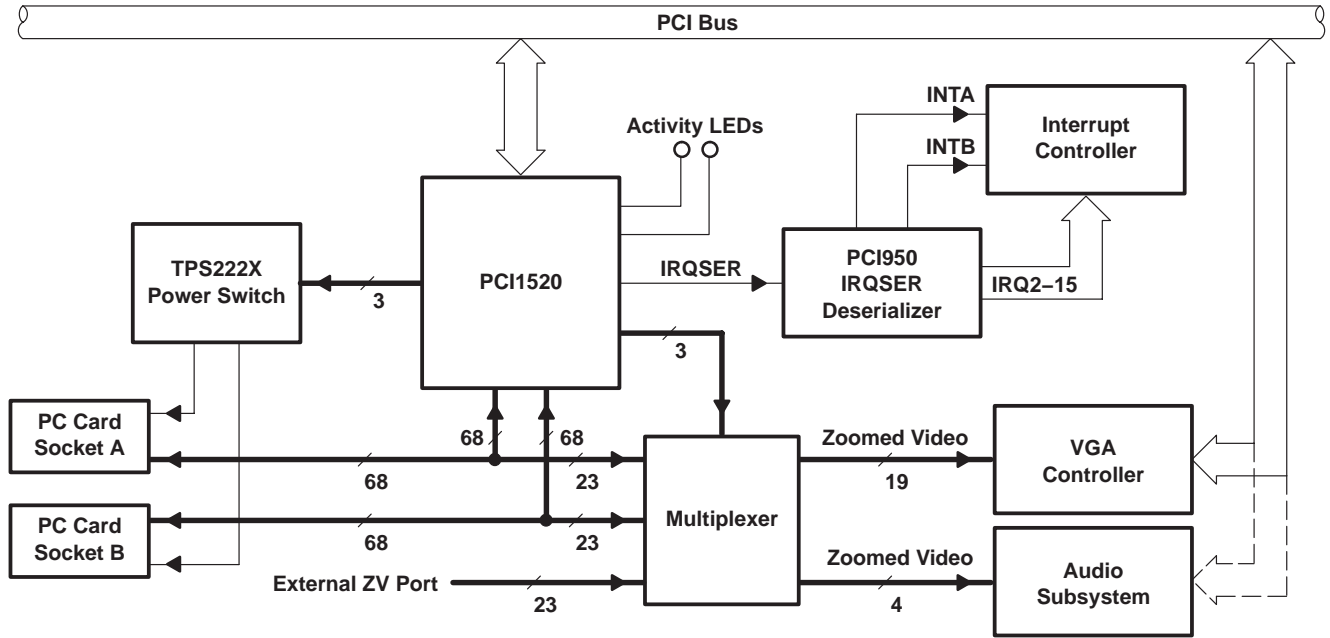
PCI Bus

Activity LEDs

INTA

INTB

Interrupt Controller

TPS222X Power Switch

3

PCI1520

IRQSER

PCI950 IRQSER Deserializer

IRQ2–15

3

PC Card Socket A

68

68

68

23

Zoomed Video

19

VGA Controller

PC Card Socket B

68

23

Multiplexer

Zoomed Video

4

Audio Subsystem

External ZV Port

23